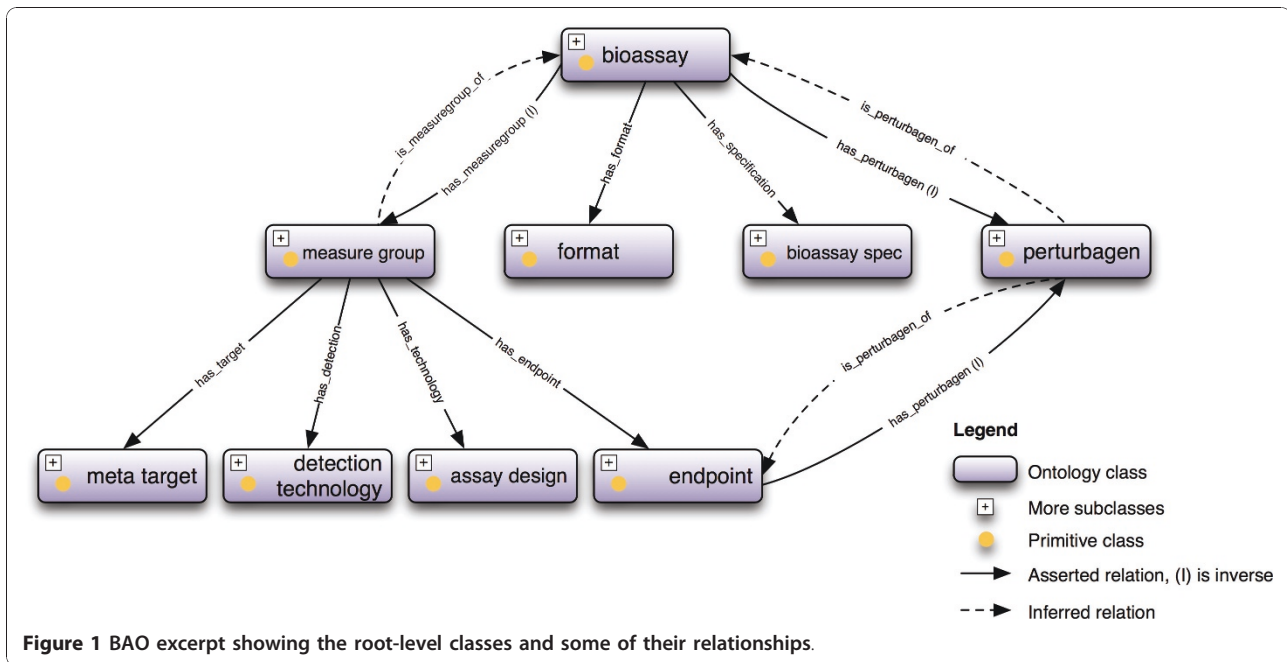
bioassay

is_measuregroup_of

has_measuregroup (I)

has_format

has_specification

is_perturbagen_of

has_perturbagen (I)

measure group

format

bioassay spec

perturbagen

has_target

has_detection

has_technology

has_endpoint

is_perturbagen_of

has_perturbagen (I)

meta target

detection technology

assay design

endpoint

Legend

Ontology class

More subclasses

Primitive class

Asserted relation, (I) is inverse

Inferred relation

**Figure 1** BAO excerpt showing the root-level classes and some of their relationships.